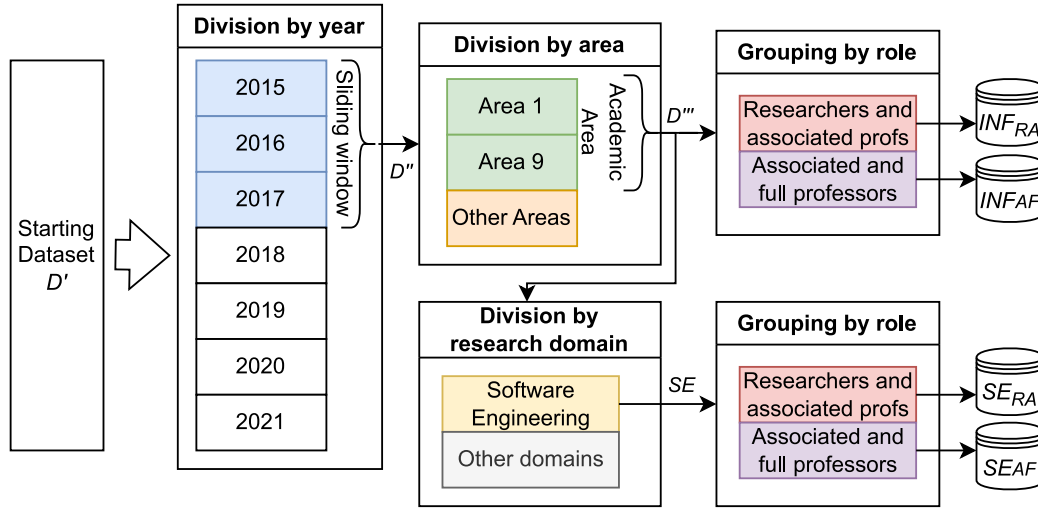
Starting Dataset $D'$

Division by year

2015
2016
2017
2018
2019
2020
2021

Sliding window

$D''$

Division by area

Area 1
Area 9
Other Areas

Academic Area

$D'''$

Grouping by role

Researchers and associated profs
Associated and full professors

$INF_{RA}$
$INF_{AF}$

Division by research domain

Software Engineering
Other domains

$SE$

Grouping by role

Researchers and associated profs
Associated and full professors

$SE_{RA}$
$SE_{AF}$